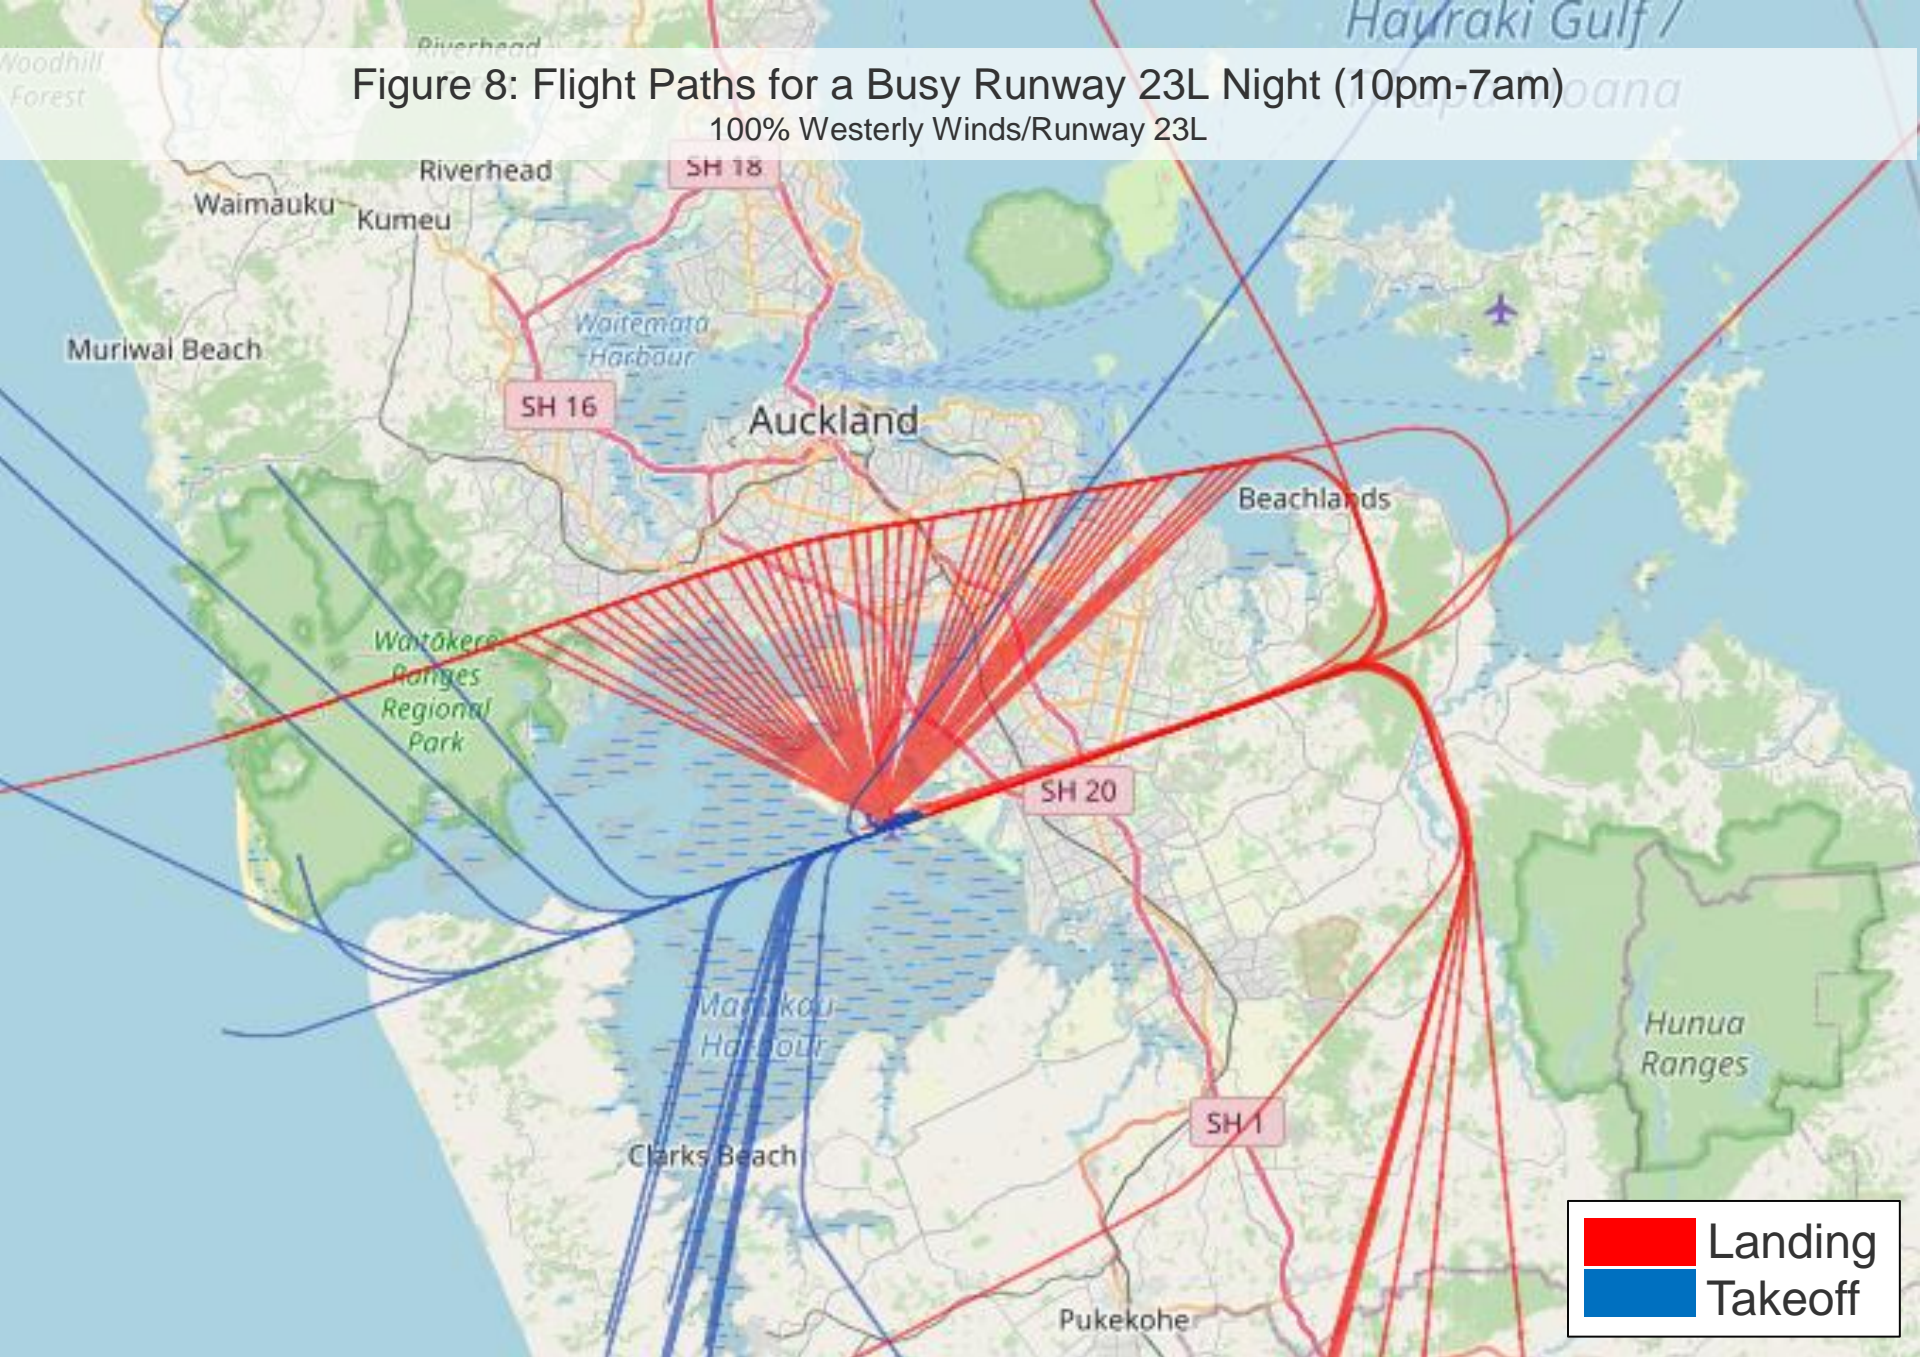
Hauraki Gulf /
Woodhill Forest
Riverhead
Figure 8: Flight Paths for a Busy Runway 23L Night (10pm-7am)
100% Westerly Winds/Runway 23L
Riverhead
SH 18
Waimauku
Kumeu
Waitemata Harbour
Muriwai Beach
SH 16
Auckland
Beachlands
Waitakere Ranges Regional Park
SH 20
Manukau Harbour
Hunua Ranges
SH 1
Clarks Beach
Pukekohe
Landing
Takeoff